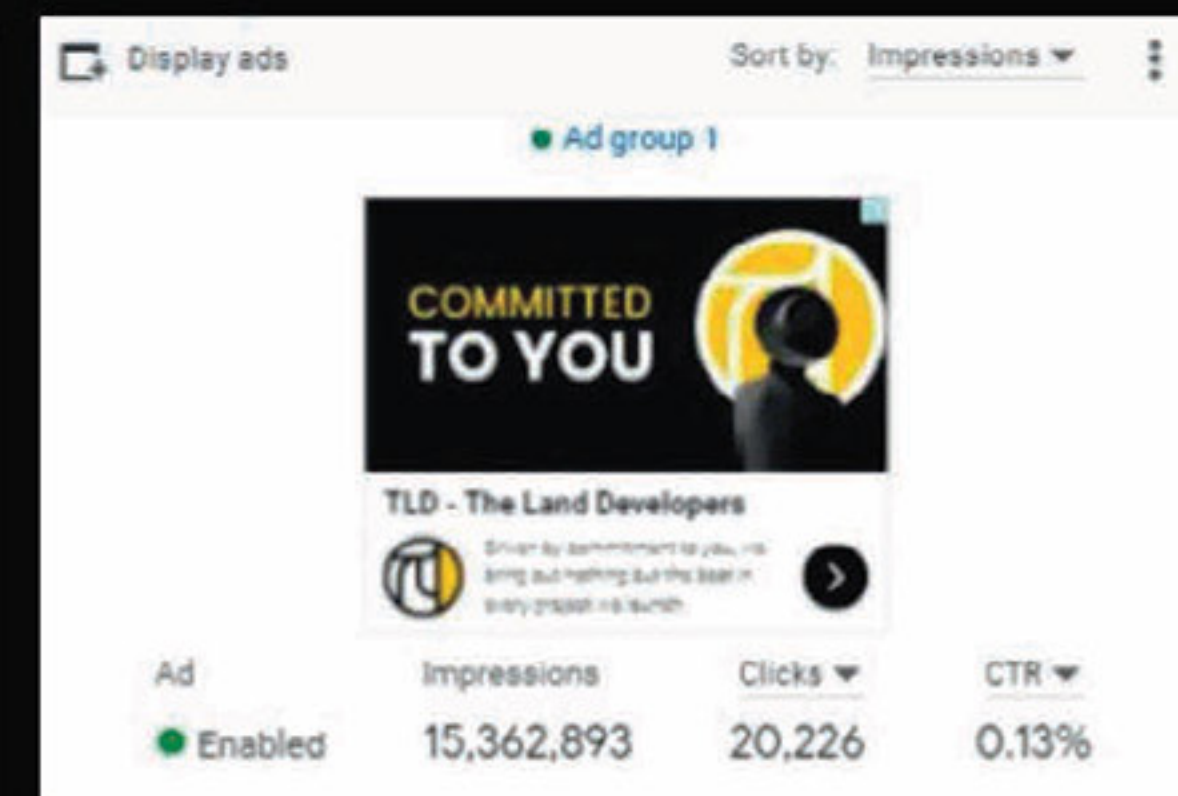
Display ads

Sort by: Impressions

Ad group 1

COMMITTED TO YOU

TLD - The Land Developers

Driven by commitment to you, we bring out nothing but the best in every project we launch

| Ad | Impressions | Clicks | CTR |
|---|---|---|---|
| Enabled | 15,362,893 | 20,226 | 0.13% |